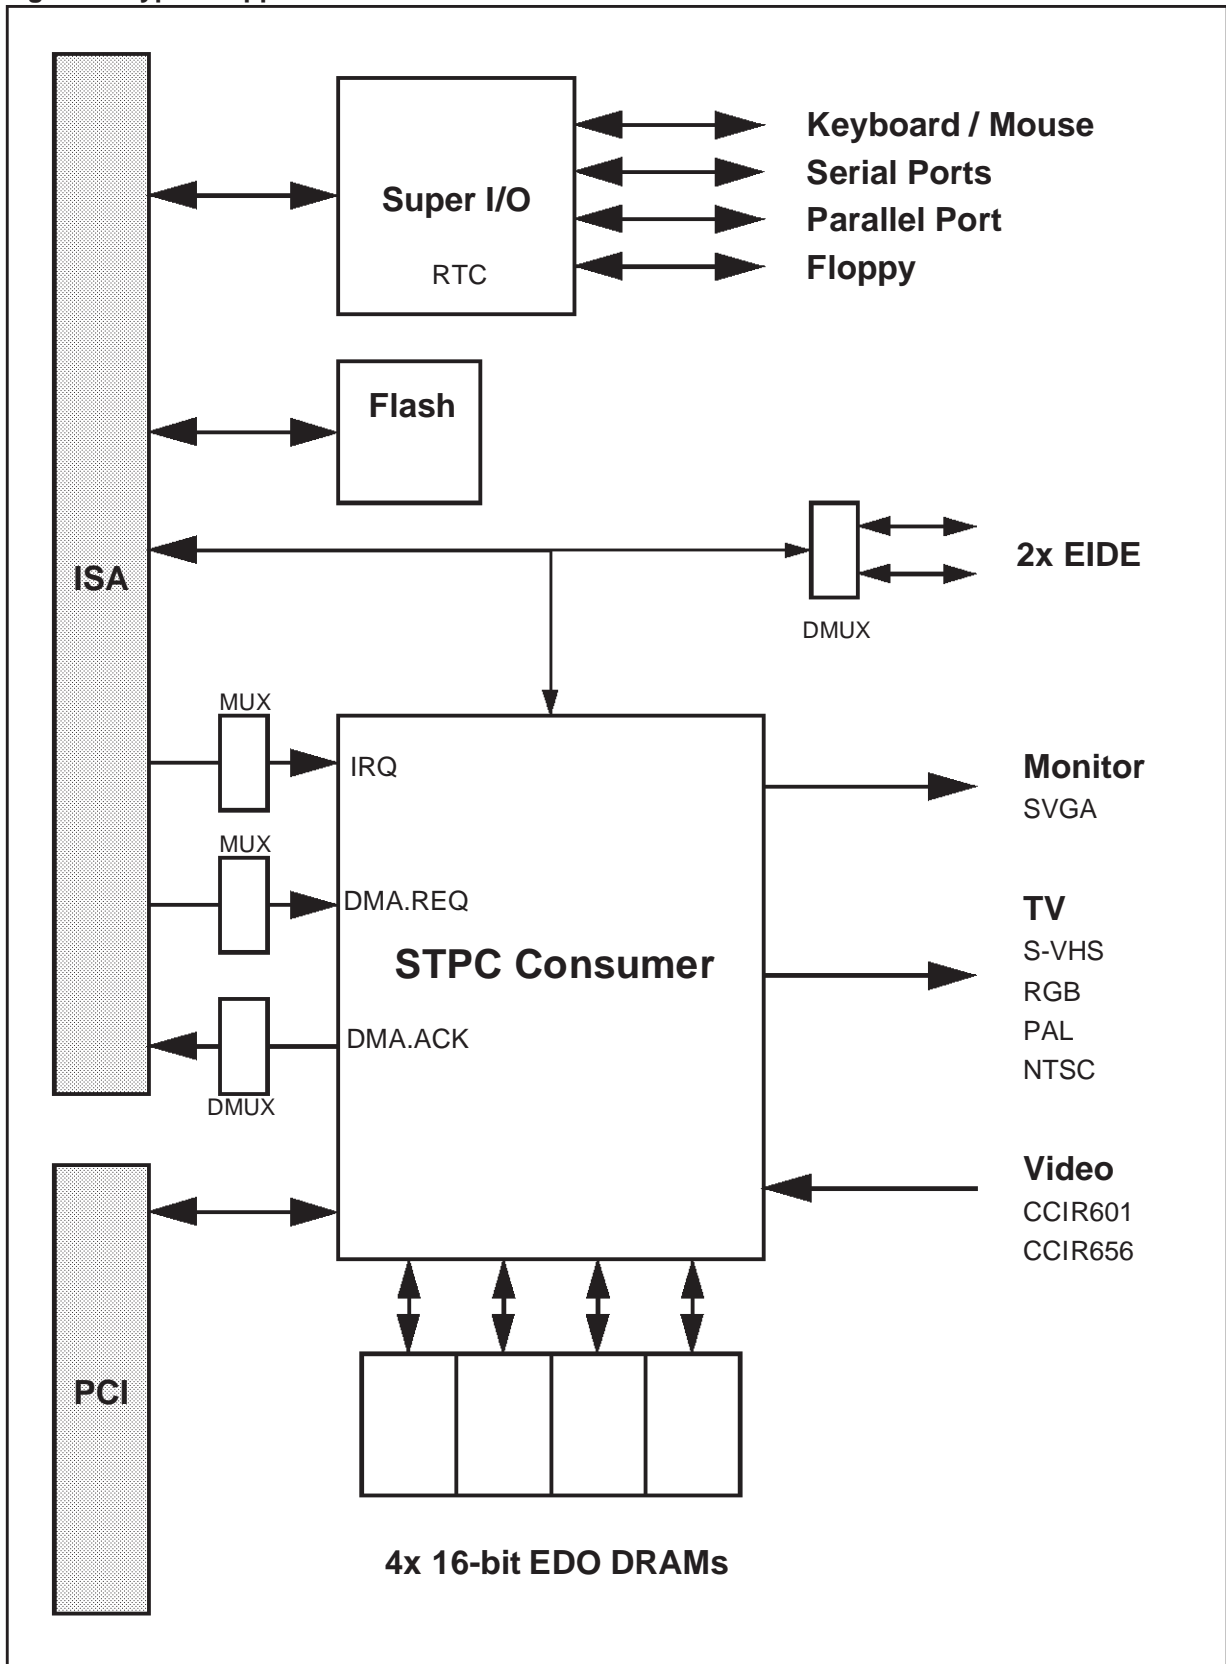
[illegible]

Super I/O

RTC

Keyboard / Mouse

Serial Ports

Parallel Port

Floppy

Flash

ISA

2x EIDE

DMUX

MUX

IRQ

MUX

DMA.REQ

STPC Consumer

DMA.ACK

DMUX

Monitor

SVGA

TV

S-VHS

RGB

PAL

NTSC

Video

CCIR601

CCIR656

PCI

4x 16-bit EDO DRAMs